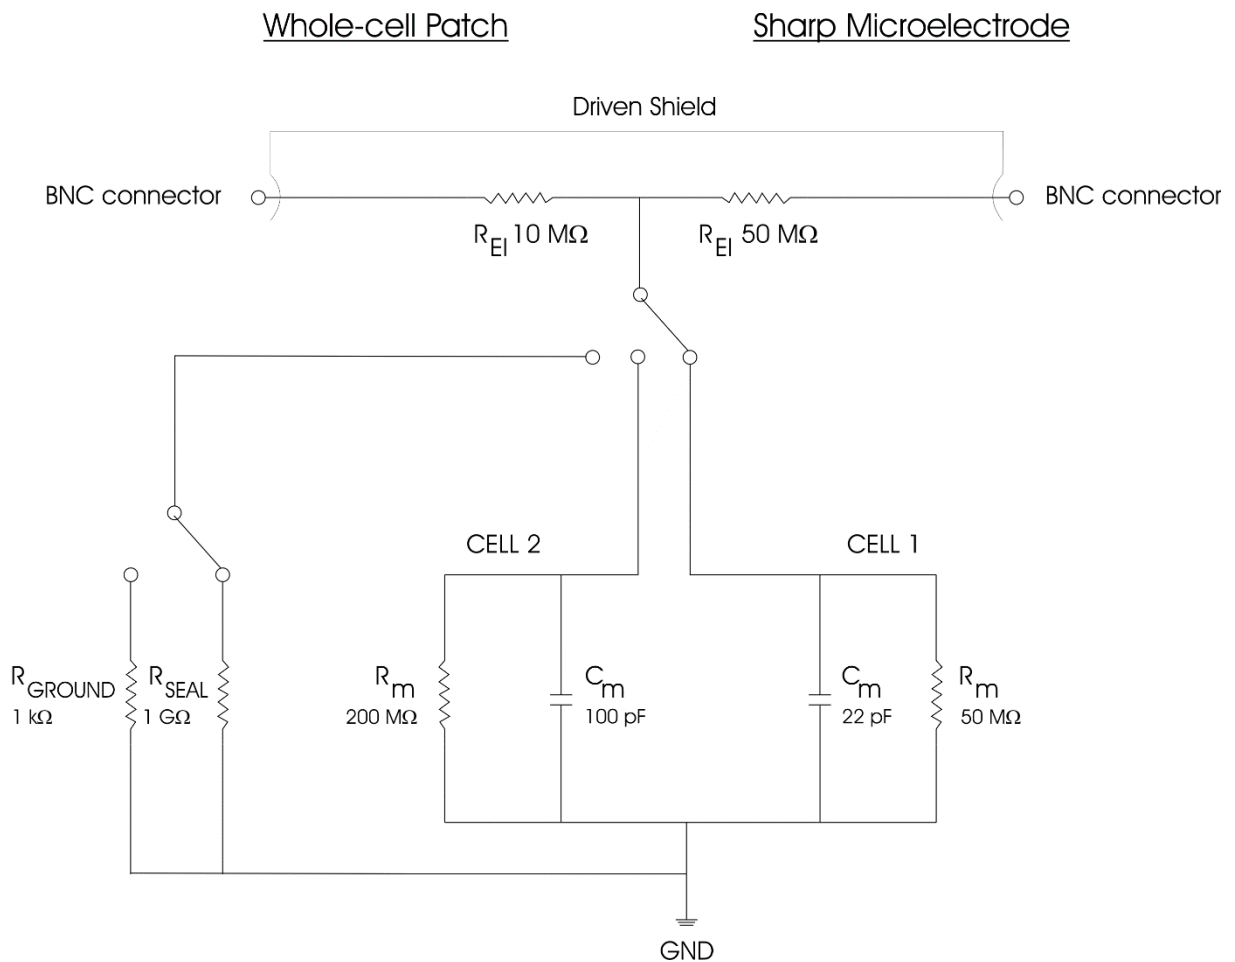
Whole-cell Patch

Sharp Microelectrode

Driven Shield

BNC connector

BNC connector

$R_{EI}$ 10 MΩ

$R_{EI}$ 50 MΩ

CELL 2

CELL 1

$R_{GROUND}$ 1 kΩ

$R_{SEAL}$ 1 GΩ

$R_m$ 200 MΩ

$C_m$ 100 pF

$C_m$ 22 pF

$R_m$ 50 MΩ

GND